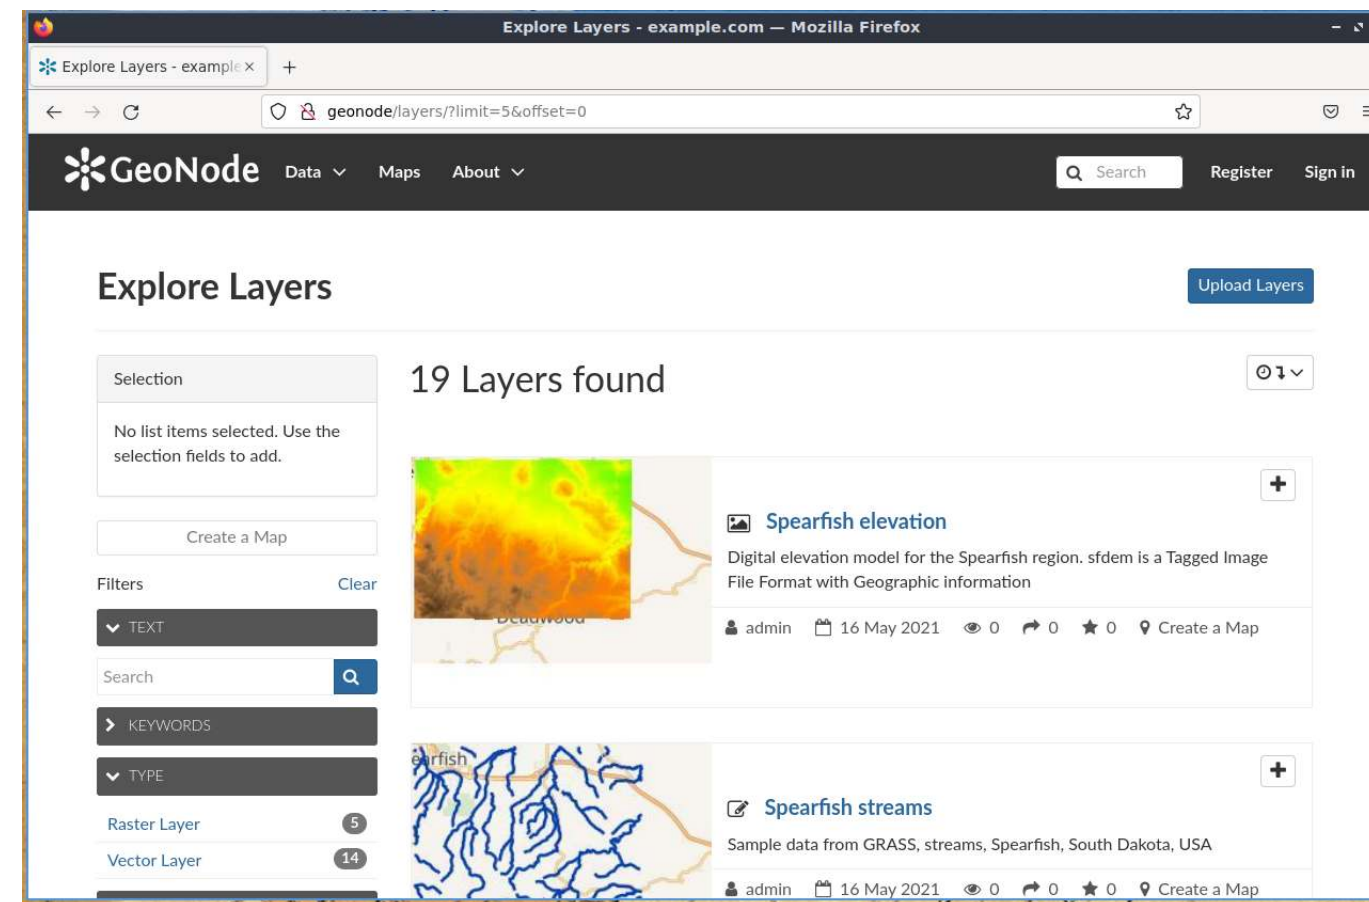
Explore Layers - example.com — Mozilla Firefox

Explore Layers - example ×  +

geonode/layers/?limit=5&offset=0

GeoNode Data Maps About Search Register Sign in

Explore Layers

Upload Layers

Selection

No list items selected. Use the selection fields to add.

Create a Map

Filters Clear

TEXT

Search

KEYWORDS

TYPE

Raster Layer 5

Vector Layer 14

19 Layers found

Deadwood

Spearfish elevation

Digital elevation model for the Spearfish region. sfdem is a Tagged Image File Format with Geographic information

admin 16 May 2021 0 0 0 Create a Map

earfish

Spearfish streams

Sample data from GRASS, streams, Spearfish, South Dakota, USA

admin 16 May 2021 0 0 0 Create a Map